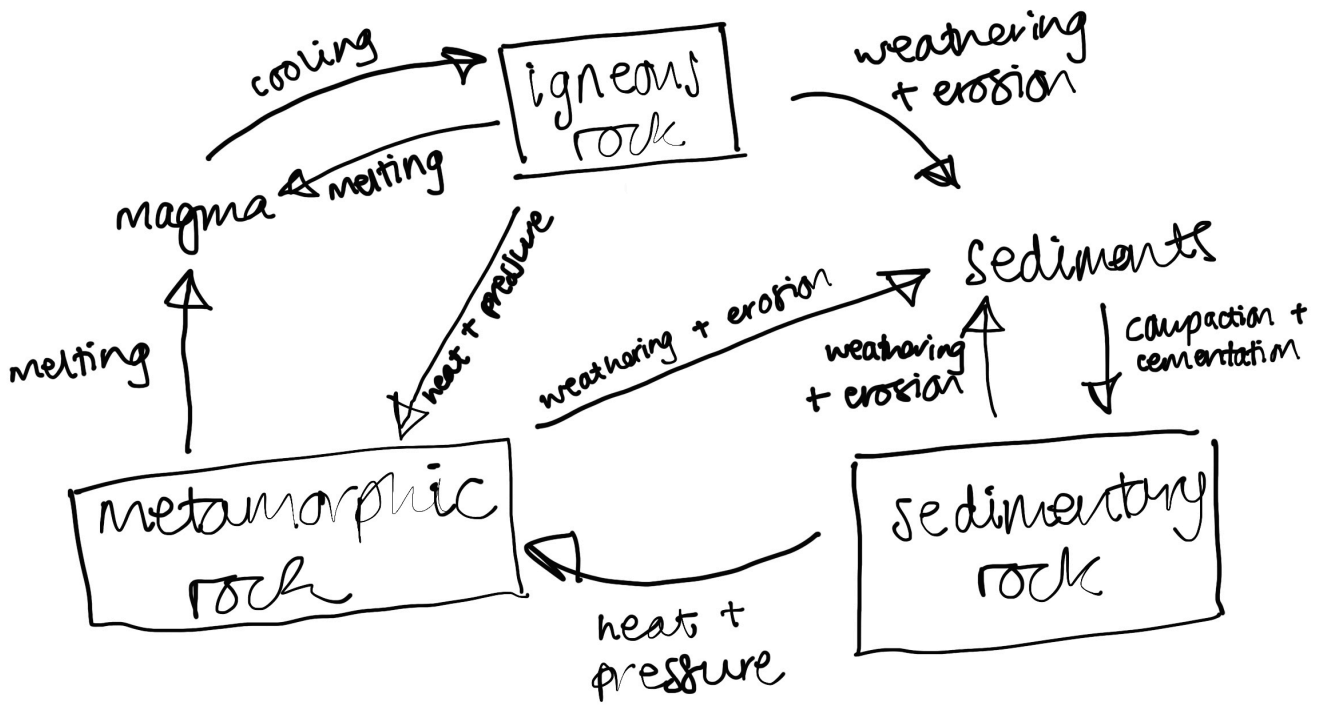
cooling

igneous rock

weathering + erosion

magma

melting

heat + pressure

sediments

weathering + erosion

weathering + erosion

compaction + cementation

melting

metamorphic rock

sedimentary rock

heat + pressure